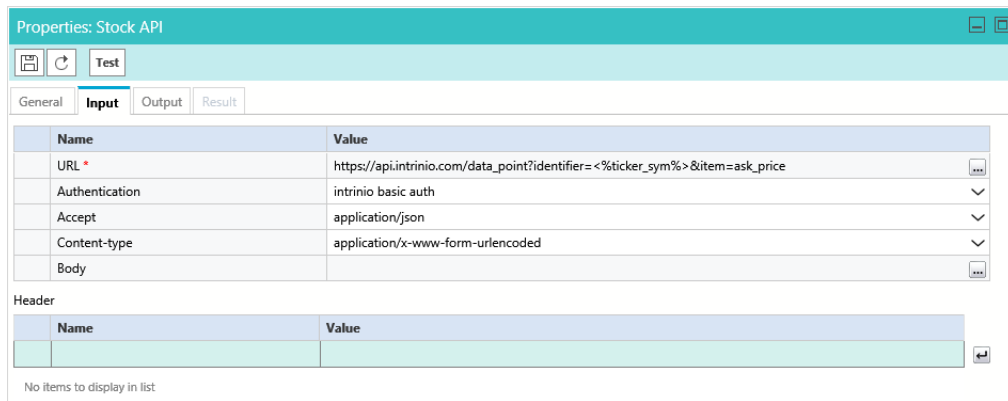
Properties: Stock API

Test

General | Input | Output | Result

| | Name | Value |
|---|---|---|
| | URL * | https://api.intrinio.com/data_point?identifier=<%ticker_sym%>&item=ask_price ... |
| | Authentication | intrinio basic auth |
| | Accept | application/json |
| | Content-type | application/x-www-form-urlencoded |
| | Body | ... |

Header

| | Name | Value |
|---|---|---|
| | | |

No items to display in list